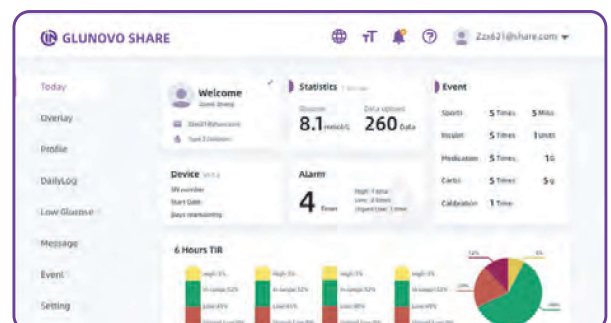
GLUNOVO SHARE

Zzx621@share.com

Today

Overlay

Profile

DailyLog

Low Glucose

Message

Event

Setting

Welcome

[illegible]

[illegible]

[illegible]

Statistics

Glucose

8.1 mmol/L

Data Upload

260 Data

Event

Sports 5 Times 5 Mins

Insulin 5 Times 1 units

Medication 5 Times 1 G

Carbs 5 Times 5 g

Calibration 1 Time

Device

SN number

Start Date

Days remaining

Alarm

4 Times

High: 1 time

Low: 2 times

Urgent Low: 1 time

6 Hours TIR

High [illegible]

In range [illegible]

Low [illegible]

High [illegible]

In range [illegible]

Low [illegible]

High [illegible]

In range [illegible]

Low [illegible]

High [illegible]

In range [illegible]

Low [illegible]

12%

6%

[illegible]

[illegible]